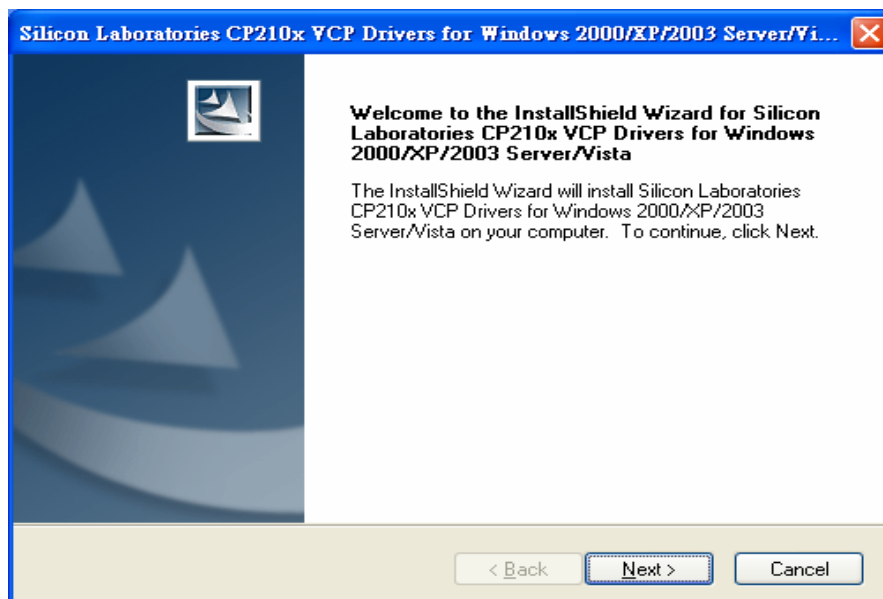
Silicon Laboratories CP210x VCP Drivers for Windows 2000/XP/2003 Server/Vi...

Welcome to the InstallShield Wizard for Silicon Laboratories CP210x VCP Drivers for Windows 2000/XP/2003 Server/Vista

The InstallShield Wizard will install Silicon Laboratories CP210x VCP Drivers for Windows 2000/XP/2003 Server/Vista on your computer. To continue, click Next.

< Back

Next >

Cancel